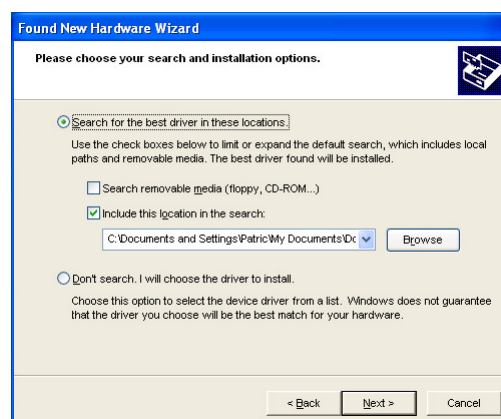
Found New Hardware Wizard

Please choose your search and installation options.

Search for the best driver in these locations.

Use the check boxes below to limit or expand the default search, which includes local paths and removable media. The best driver found will be installed.

Search removable media (floppy, CD-ROM...)

Include this location in the search:

C:\Documents and Settings\Patric\My Documents\Dc

Browse

Don't search. I will choose the driver to install.

Choose this option to select the device driver from a list. Windows does not guarantee that the driver you choose will be the best match for your hardware.

< Back

Next >

Cancel